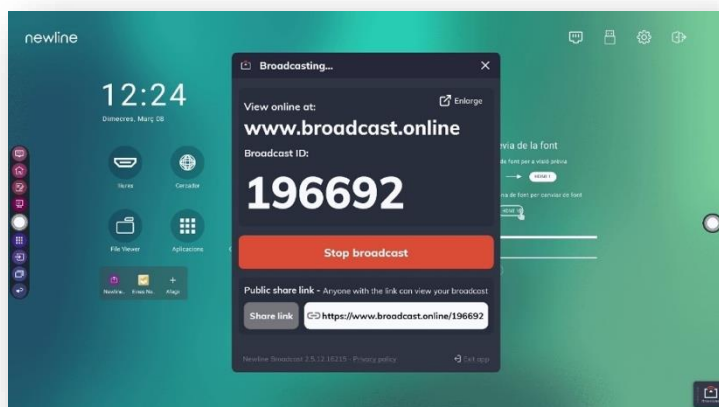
newline

12:24
Dimecres, Març 08

Fonts
Cercador
File Viewer
Aplicacions
Newline
Eines Ne...
Afegir

Broadcasting...

View online at:
Enlarge
www.broadcast.online
Broadcast ID:
196692

Stop broadcast

Public share link - Anyone with the link can view your broadcast
Share link
https://www.broadcast.online/196692

Newline Broadcast 2.5.12.16215 - Privacy policy
Exit app

via de la font
de font per a vista prèvia
de font per canviar de font